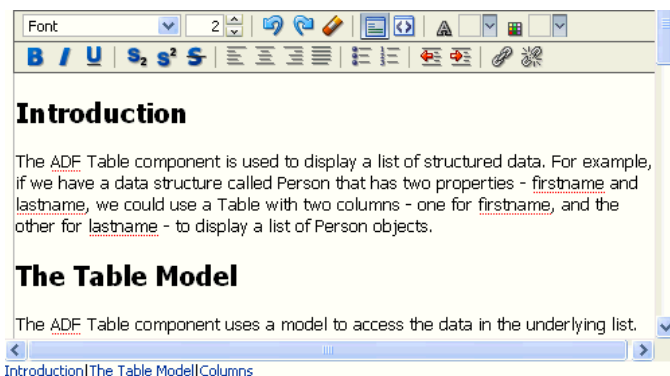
Font 2

B I U S S S

Introduction

The ADF Table component is used to display a list of structured data. For example, if we have a data structure called Person that has two properties - firstname and lastname, we could use a Table with two columns - one for firstname, and the other for lastname - to display a list of Person objects.

The Table Model

The ADF Table component uses a model to access the data in the underlying list.

Introduction|The Table Model|Columns